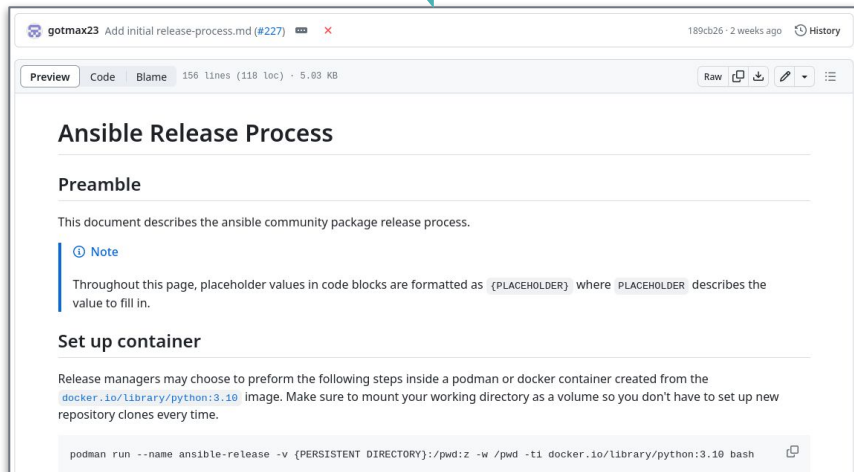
gotmax23 Add initial release-process.md (#227) ⋯ ×

189cb26 · 2 weeks ago History

Preview Code Blame 156 lines (118 loc) · 5.03 KB

Raw

Ansible Release Process

Preamble

This document describes the ansible community package release process.

Note

Throughout this page, placeholder values in code blocks are formatted as {PLACEHOLDER} where PLACEHOLDER describes the value to fill in.

Set up container

Release managers may choose to preform the following steps inside a podman or docker container created from the docker.io/library/python:3.10 image. Make sure to mount your working directory as a volume so you don't have to set up new repository clones every time.

podman run --name ansible-release -v {PERSISTENT DIRECTORY}:/pwd:z -w /pwd -ti docker.io/library/python:3.10 bash